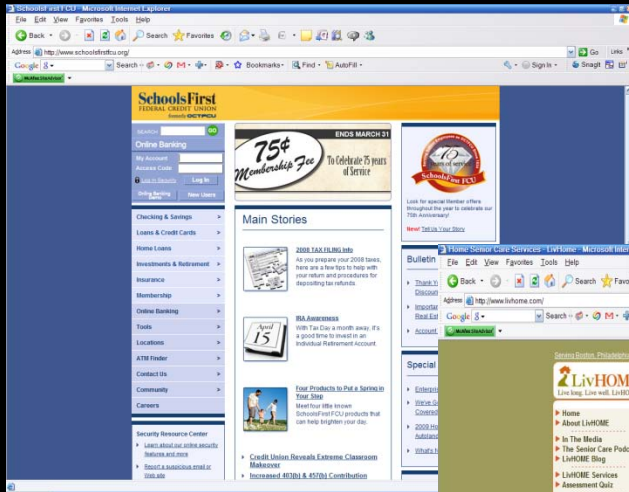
SchoolsFirst FCU - Microsoft Internet Explorer

File Edit View Favorites Tools Help

Back Search Favorites

Address http://www.schoolsfirstfcu.org/

Go Links

Google Search Bookmarks Find AutoFill Sign In Snagit

McAfee SiteAdvisor

SchoolsFirst FEDERAL CREDIT UNION formerly OCTFCU

SEARCH GO

Online Banking

My Account

Access Code

Log In Security Log In

Online Banking Demo New Users

Checking & Savings >

Loans & Credit Cards >

Home Loans >

Investments & Retirement >

Insurance >

Membership >

Online Banking >

Tools >

Locations >

ATM Finder >

Contact Us >

Community >

Careers

Security Resource Center

Learn about our online security features and more

Report a suspicious email or Web site

ENDS MARCH 31

75¢ Membership Fee To Celebrate 75 years of Service

Main Stories

2008 TAX FILING Info
As you prepare your 2008 taxes, here are a few tips to help with your return and procedures for depositing tax refunds.

April 15

IRA Awareness
With Tax Day a month away, it's a good time to invest in an Individual Retirement Account.

Four Products to Put a Spring in Your Step
Meet four little known SchoolsFirst FCU products that can help brighten your day.

Credit Union Reveals Extreme Classroom Makeover

Increased 403(b) & 457(b) Contribution

SchoolsFirst FCU

Look for special Member offers throughout the year to celebrate our 75th Anniversary!

New! Tell Us Your Story

Bulletin

Thank Y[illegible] Discoun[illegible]

Importan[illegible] Real Est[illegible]

Account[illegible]

Special

Enterpri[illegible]

We've G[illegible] Coverdel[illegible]

2009 Ho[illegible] Autstand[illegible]

What's N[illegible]

Home Senior Care Services - LivHOME - Microsoft Inter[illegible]

File Edit View Favorites Tools Help

Back Search Favo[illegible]

Address http://www.livhome.com/

Google Search

McAfee SiteAdvisor

Serving Boston, Philadelphi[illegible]

LivHOM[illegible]

Live long. Live well. LivHO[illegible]

Home

About LivHOME

In The Media

The Senior Care Podc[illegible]

LivHOME Blog

LivHOME Services

Assessment Quiz